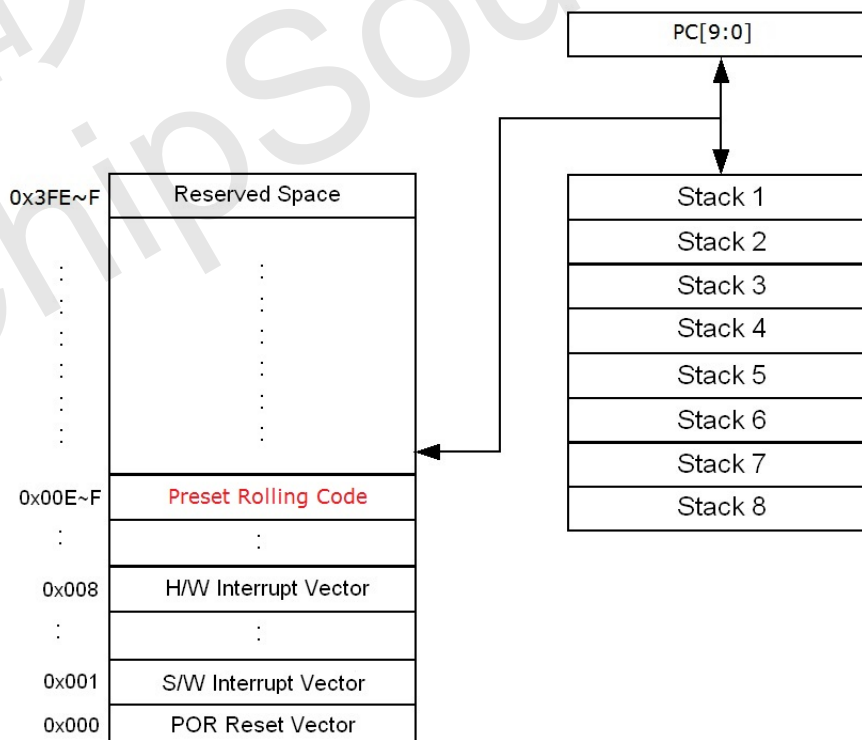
PC[9:0]

| | |
|---|---|
| 0x3FE~F | Reserved Space |
| : | : |
| 0x00E~F | Preset Rolling Code |
| : | : |
| 0x008 | H/W Interrupt Vector |
| : | : |
| 0x001 | S/W Interrupt Vector |
| 0x000 | POR Reset Vector |

| |
|---|
| Stack 1 |
| Stack 2 |
| Stack 3 |
| Stack 4 |
| Stack 5 |
| Stack 6 |
| Stack 7 |
| Stack 8 |

ChipSou